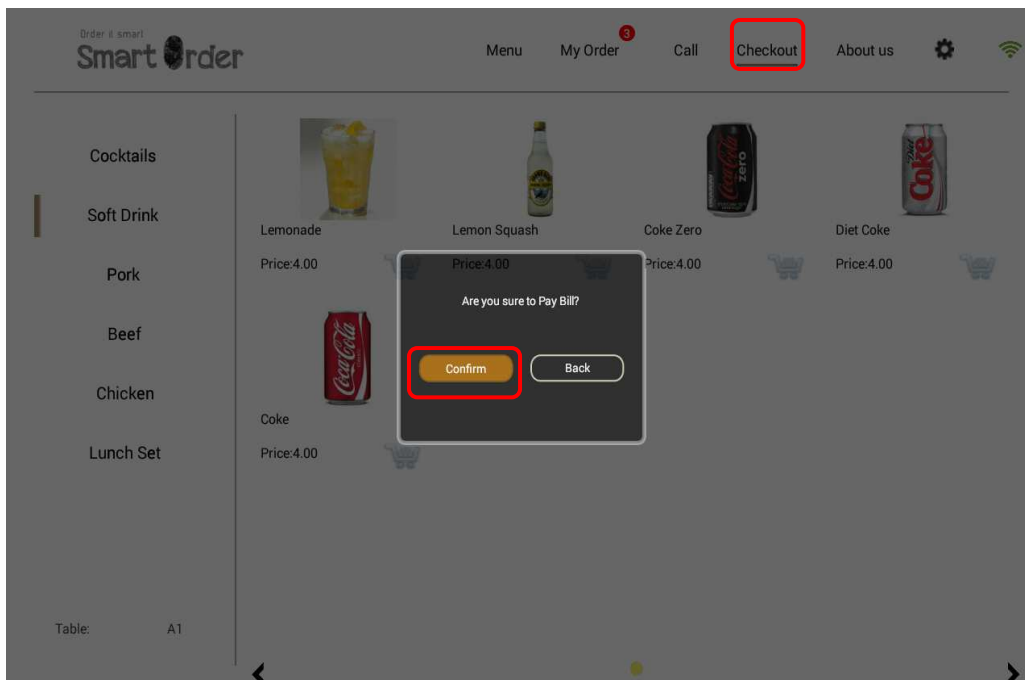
Order it smart
Smart Order

Menu My Order 3 Call Checkout About us

Cocktails
Soft Drink
Pork
Beef
Chicken
Lunch Set

Lemonade
Price:4.00

Lemon Squash
Price:4.00

Coke Zero
Price:4.00

Diet Coke
Price:4.00

Coke
Price:4.00

Are you sure to Pay Bill?

Confirm Back

Table: A1